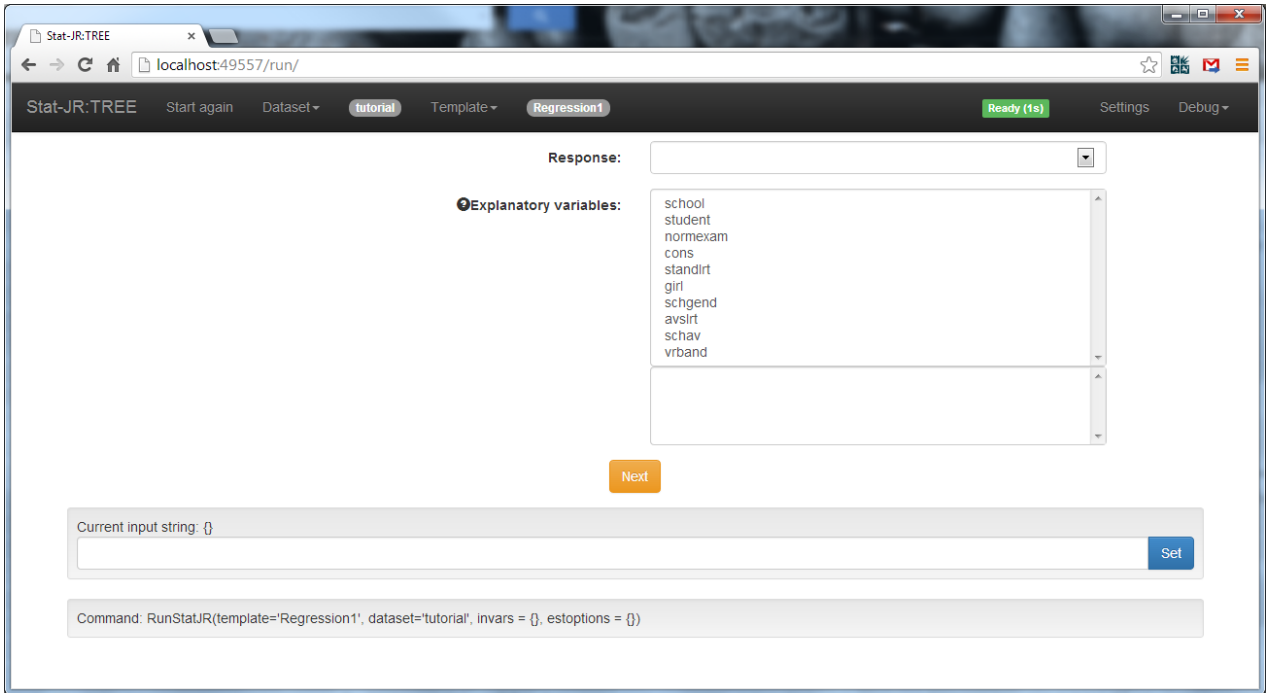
Stat-JR:TREE ×

localhost:49557/run/

Stat-JR:TREE Start again Dataset tutorial Template Regression1 Ready (1s) Settings Debug

Response:

Explanatory variables:

school
student
normexam
cons
standlrt
girl
schgend
avslrt
schav
vrband

Next

Current input string: {}

Set

Command: RunStatJR(template='Regression1', dataset='tutorial', invars = {}, estoptions = {})